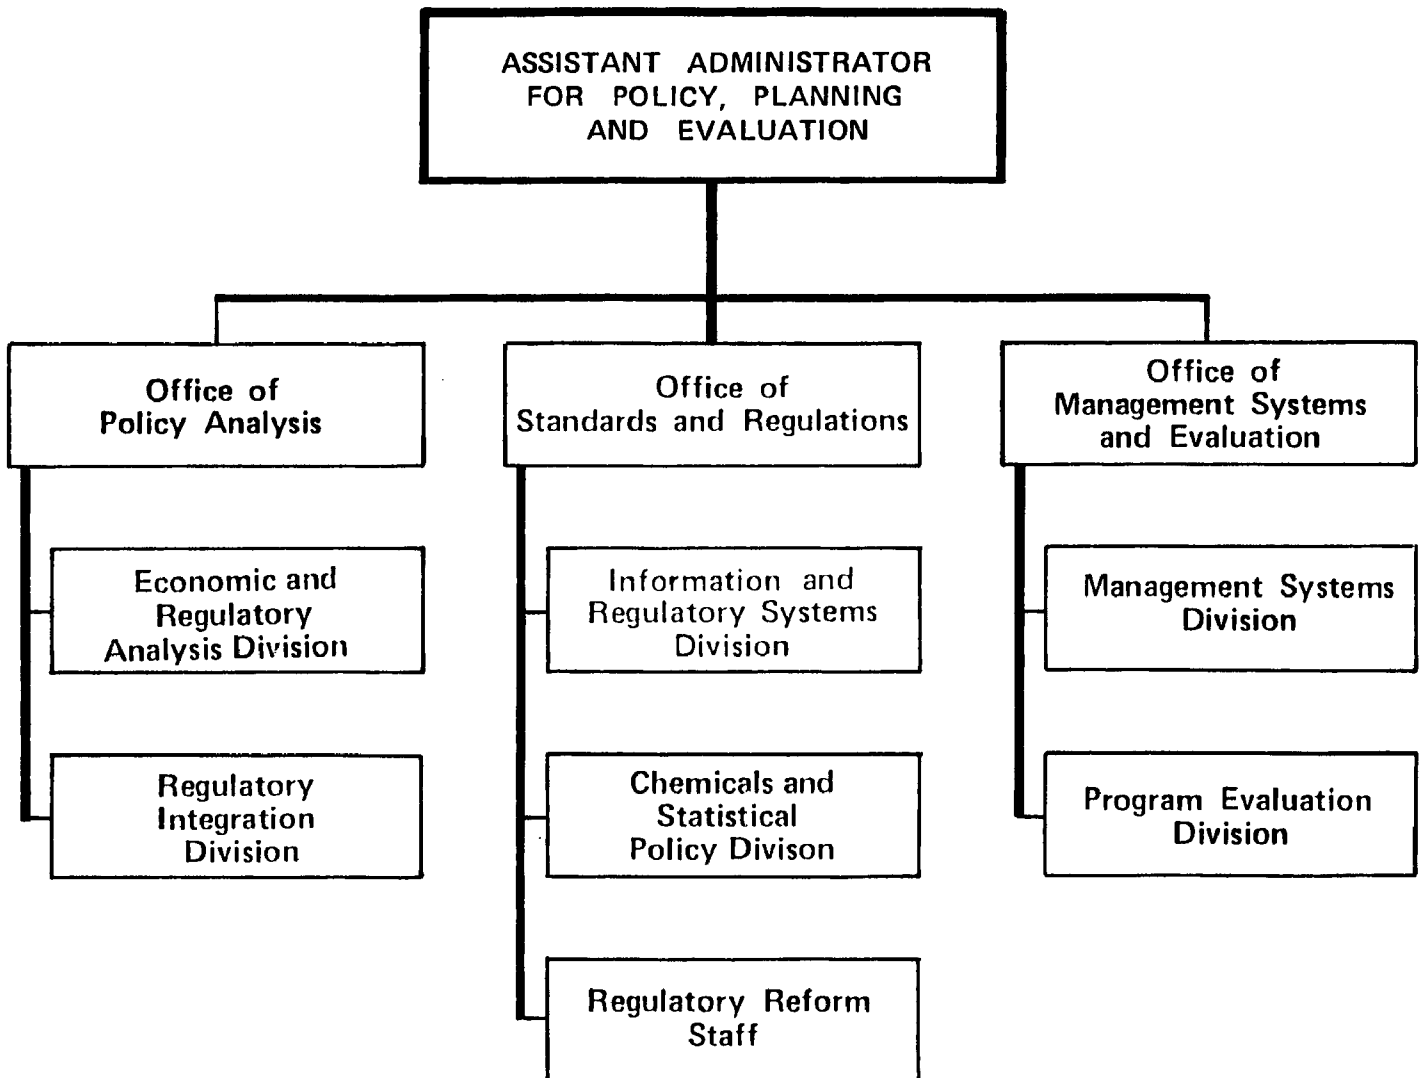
ASSISTANT ADMINISTRATOR FOR POLICY, PLANNING AND EVALUATION

Office of Policy Analysis

Economic and Regulatory Analysis Division

Regulatory Integration Division

Office of Standards and Regulations

Information and Regulatory Systems Division

Chemicals and Statistical Policy Divison

Regulatory Reform Staff

Office of Management Systems and Evaluation

Management Systems Division

Program Evaluation Division